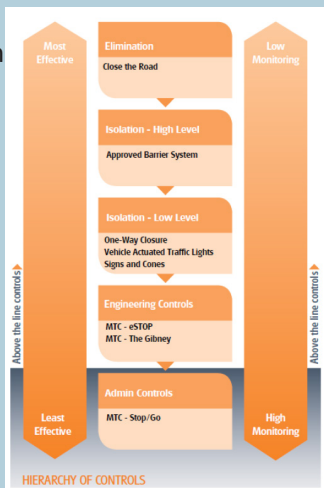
n

Most Effective

Least Effective

Above the line controls

Elimination
Close the Road

Isolation - High Level
Approved Barrier System

Isolation - Low Level
One-Way Closure
Vehicle Actuated Traffic Lights
Signs and Cones

Engineering Controls
MTC - eSTOP
MTC - The Gibney

Admin Controls
MTC - Stop/Go

Low Monitoring

High Monitoring

Above the line controls

HIERARCHY OF CONTROLS